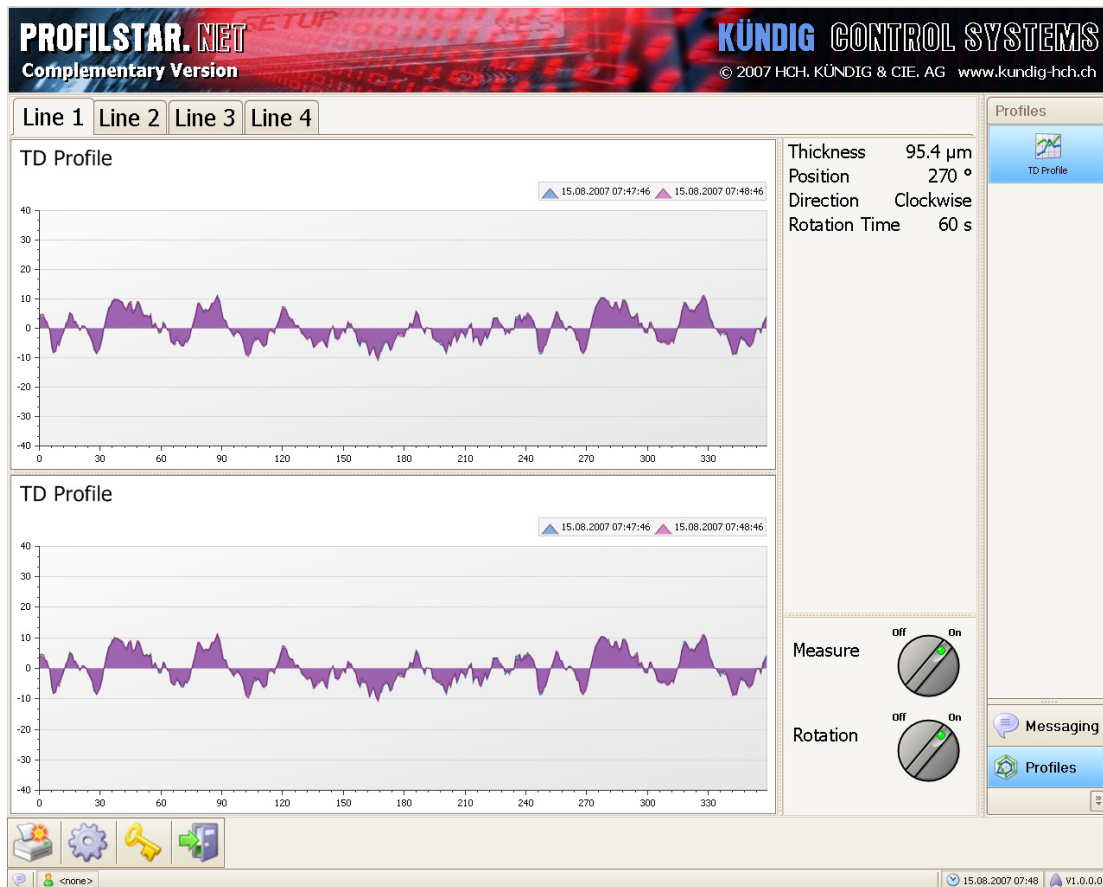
PROFILSTAR.NET
Complementary Version

KÜNDIG CONTROL SYSTEMS
© 2007 HCH. KÜNDIG & CIE. AG www.kundig-hch.ch

Line 1 Line 2 Line 3 Line 4

TD Profile

15.08.2007 07:47:46 15.08.2007 07:48:46

40
30
20
10
0
-10
-20
-30
-40
0 30 60 90 120 150 180 210 240 270 300 330

TD Profile

15.08.2007 07:47:46 15.08.2007 07:48:46

40
30
20
10
0
-10
-20
-30
-40
0 30 60 90 120 150 180 210 240 270 300 330

| | |
|---|---|
| Thickness | 95.4 µm |
| Position | 270 ° |
| Direction | Clockwise |
| Rotation Time | 60 s |

Measure
Off On

Rotation
Off On

Profiles
TD Profile

Messaging
Profiles

<none>
15.08.2007 07:48
V1.0.0.0